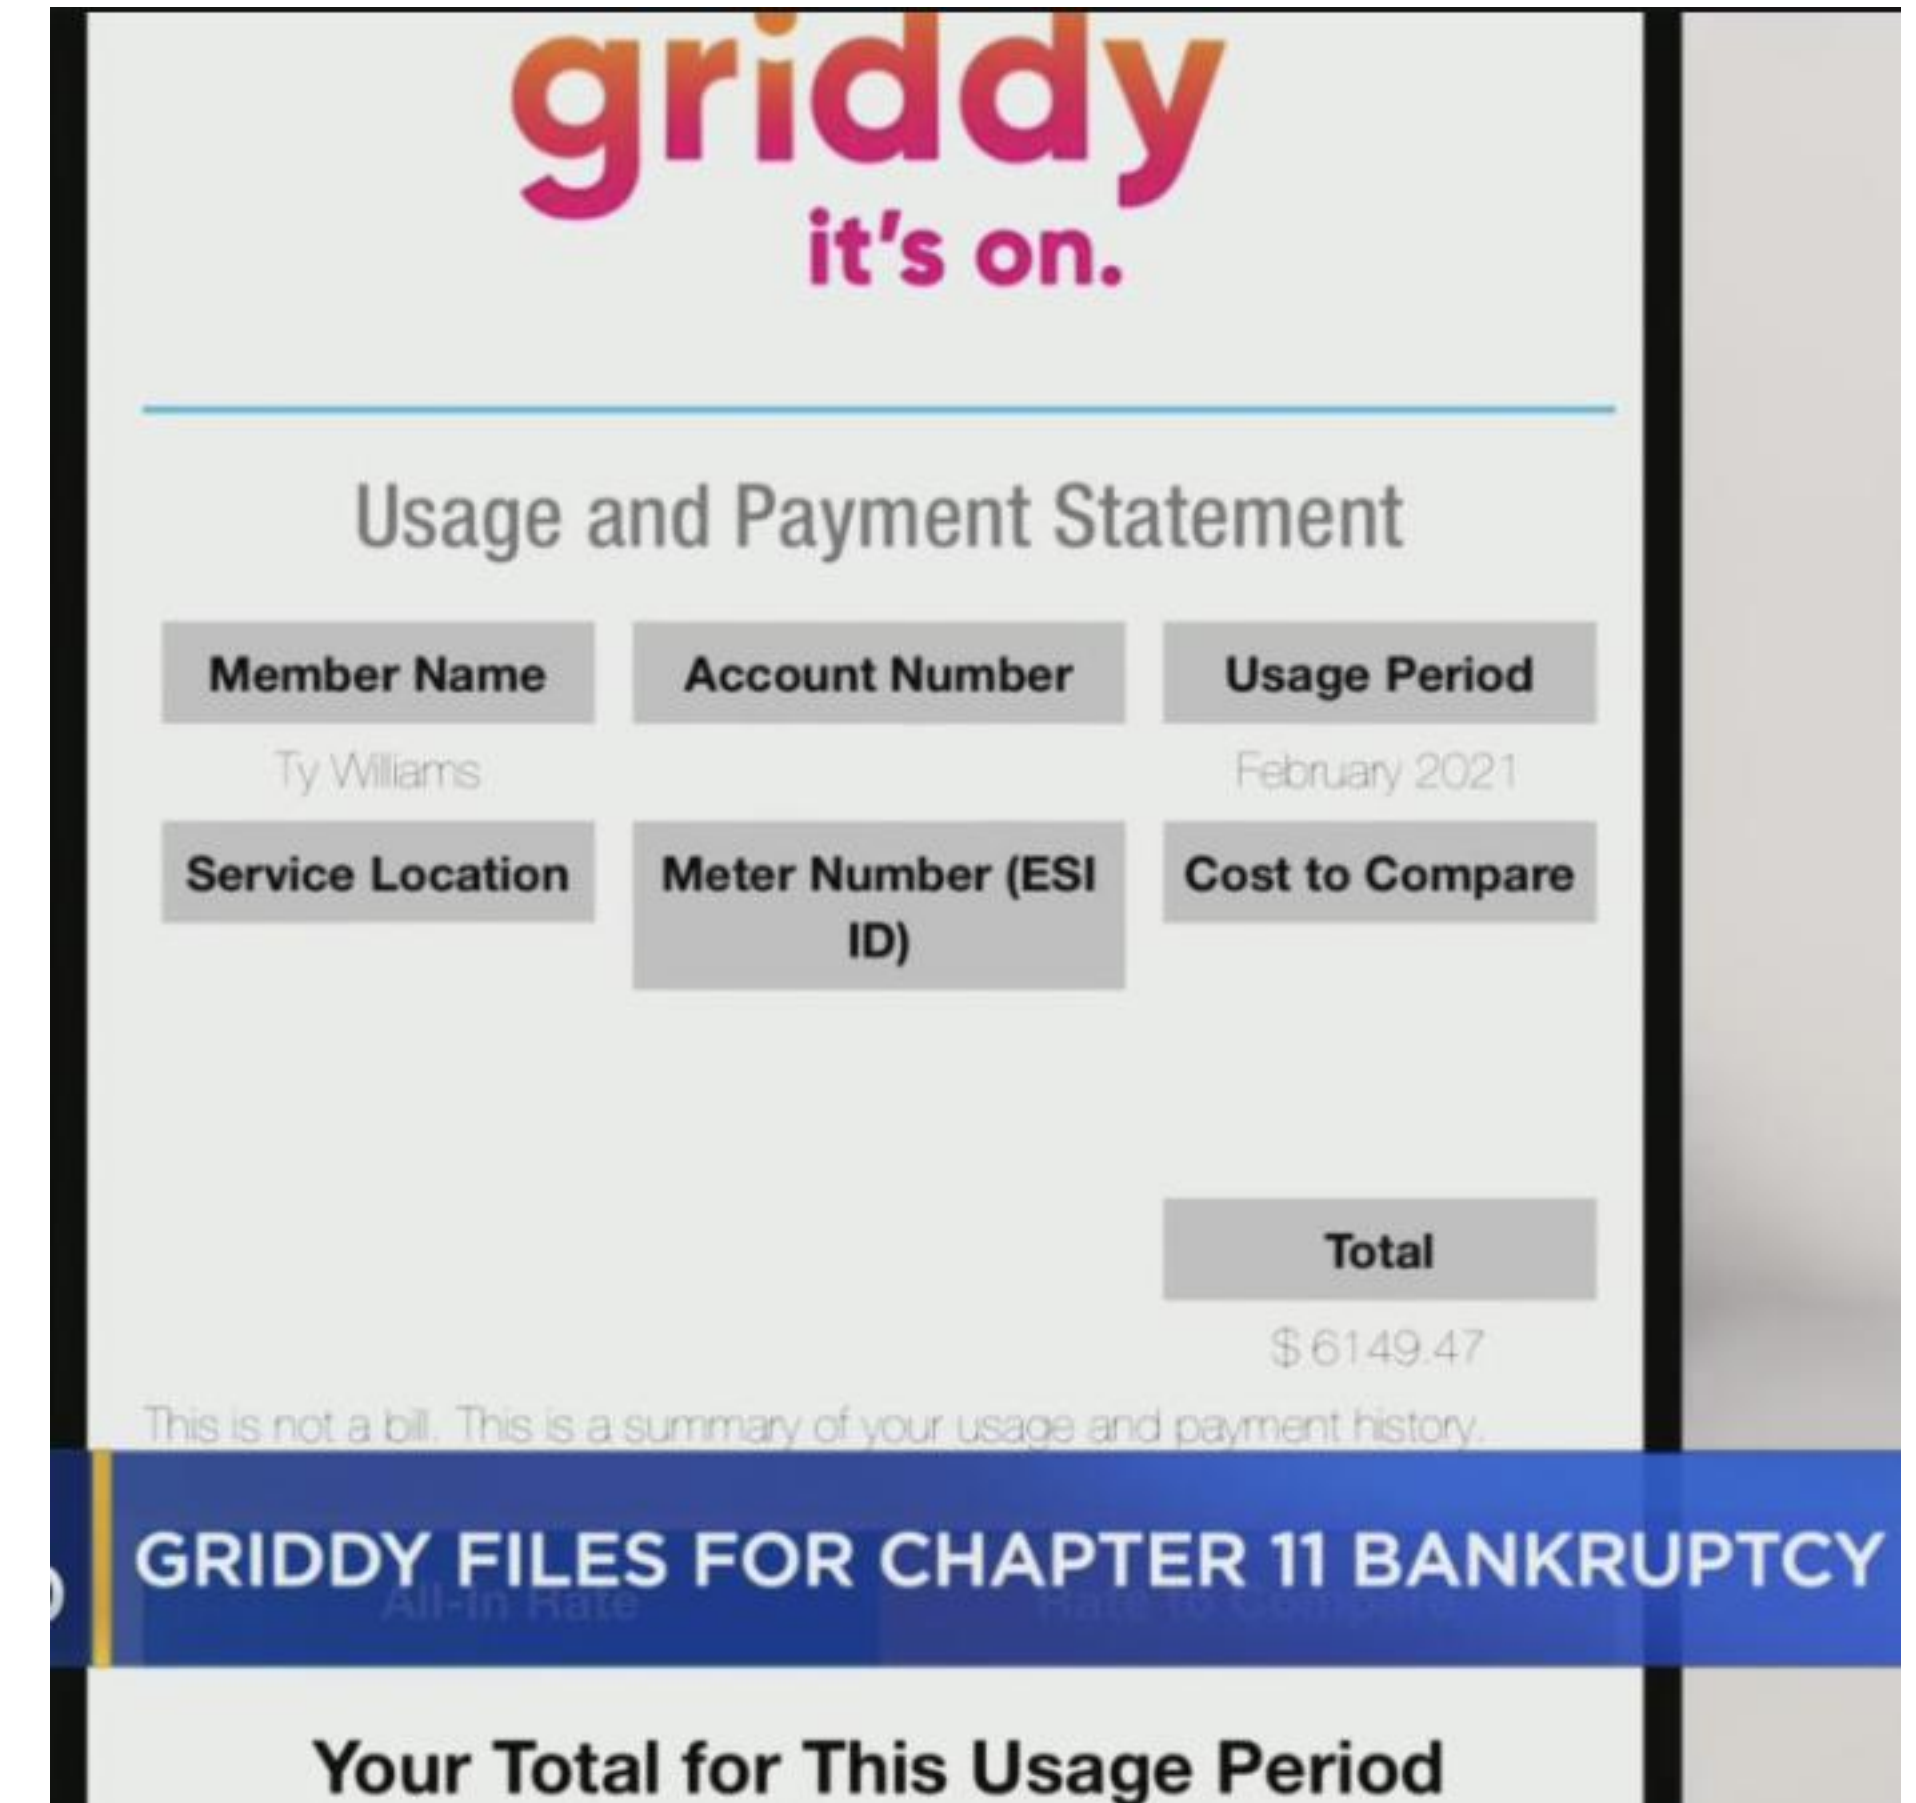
griddy
it's on.

Usage and Payment Statement

| Member Name | Account Number | Usage Period |
|---|---|---|
| Ty Williams | | February 2021 |
| Service Location | Meter Number (ESI ID) | Cost to Compare |

Total
$ 6149.47

This is not a bill. This is a summary of your usage and payment history.

GRIDDY FILES FOR CHAPTER 11 BANKRUPTCY

All-in Rate

Rate to Compare

Your Total for This Usage Period